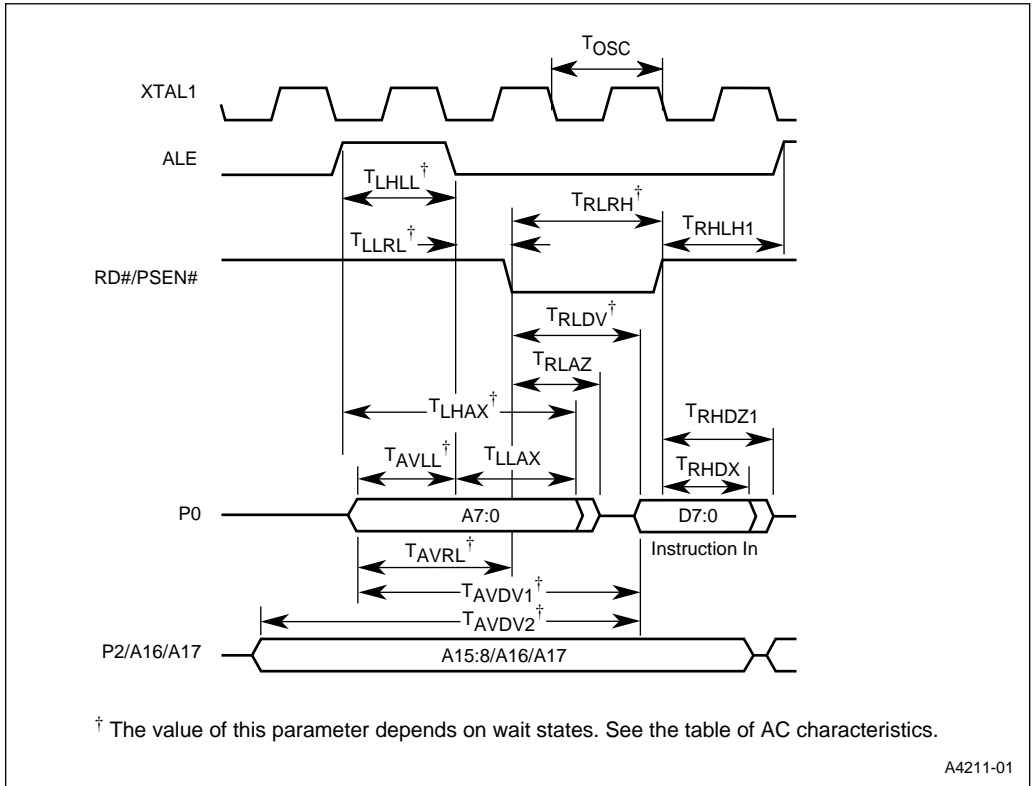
$T_{OSC}$

XTAL1

ALE

$T_{LHLL}^{\dagger}$

$T_{RLRH}^{\dagger}$

$T_{RHLH1}$

$T_{LLRL}^{\dagger}$

RD#/PSEN#

$T_{RLDV}^{\dagger}$

$T_{RLAZ}$

$T_{LHAX}^{\dagger}$

$T_{RHDZ1}$

$T_{AVLL}^{\dagger}$

$T_{LLAX}$

$T_{RHDX}$

P0

A7:0

D7:0

Instruction In

$T_{AVRL}^{\dagger}$

$T_{AVDV1}^{\dagger}$

$T_{AVDV2}^{\dagger}$

P2/A16/A17

A15:8/A16/A17

$^{\dagger}$ The value of this parameter depends on wait states. See the table of AC characteristics.

A4211-01